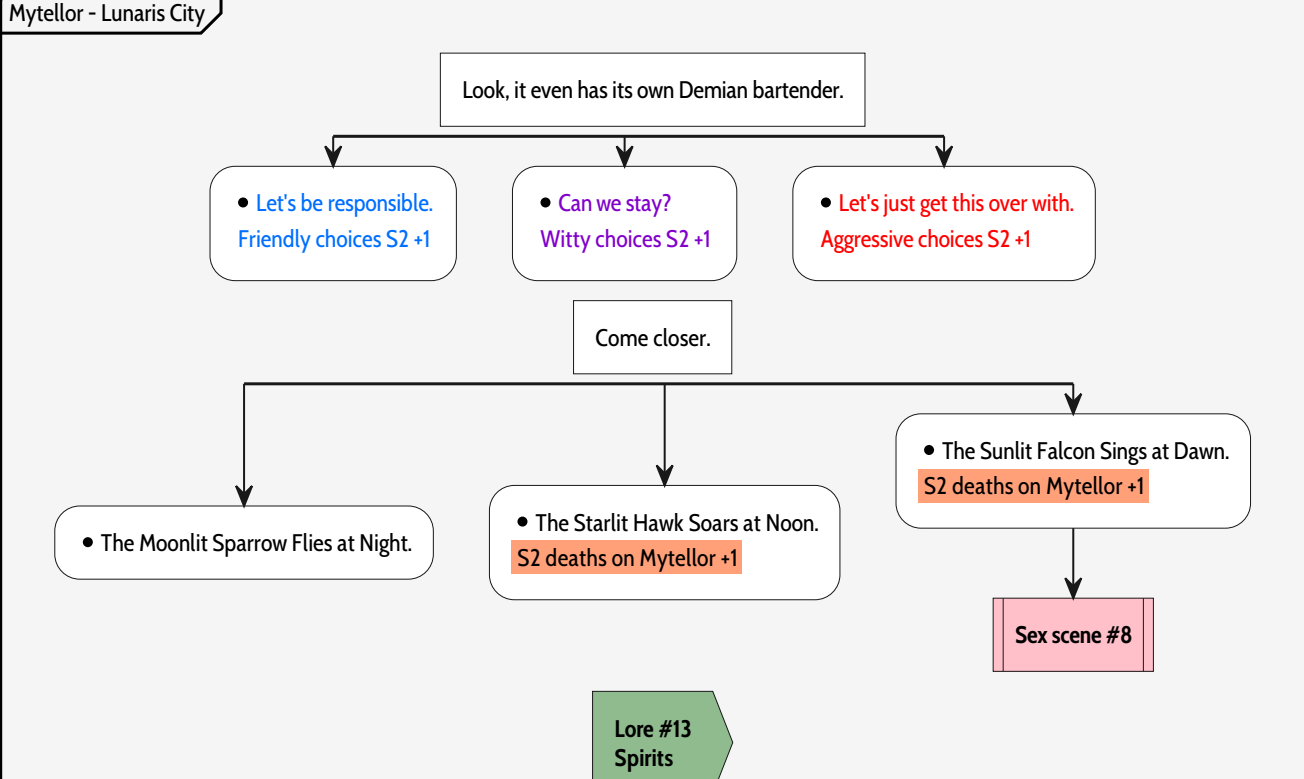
Mytellor - Lunaris City

Look, it even has its own Demian bartender.

• Let's be responsible.
Friendly choices S2 +1

• Can we stay?
Witty choices S2 +1

• Let's just get this over with.
Aggressive choices S2 +1

Come closer.

• The Moonlit Sparrow Flies at Night.

• The Starlit Hawk Soars at Noon.
S2 deaths on Mytellor +1

• The Sunlit Falcon Sings at Dawn.
S2 deaths on Mytellor +1

Sex scene #8

Lore #13
Spirits